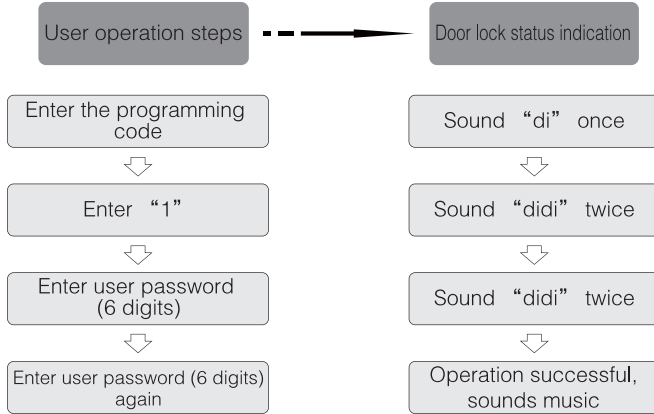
User operation steps

Door lock status indication

Enter the programming code

Enter “1”

Enter user password (6 digits)

Enter user password (6 digits) again

Sound “di” once

Sound “didi” twice

Sound “didi” twice

Operation successful, sounds music